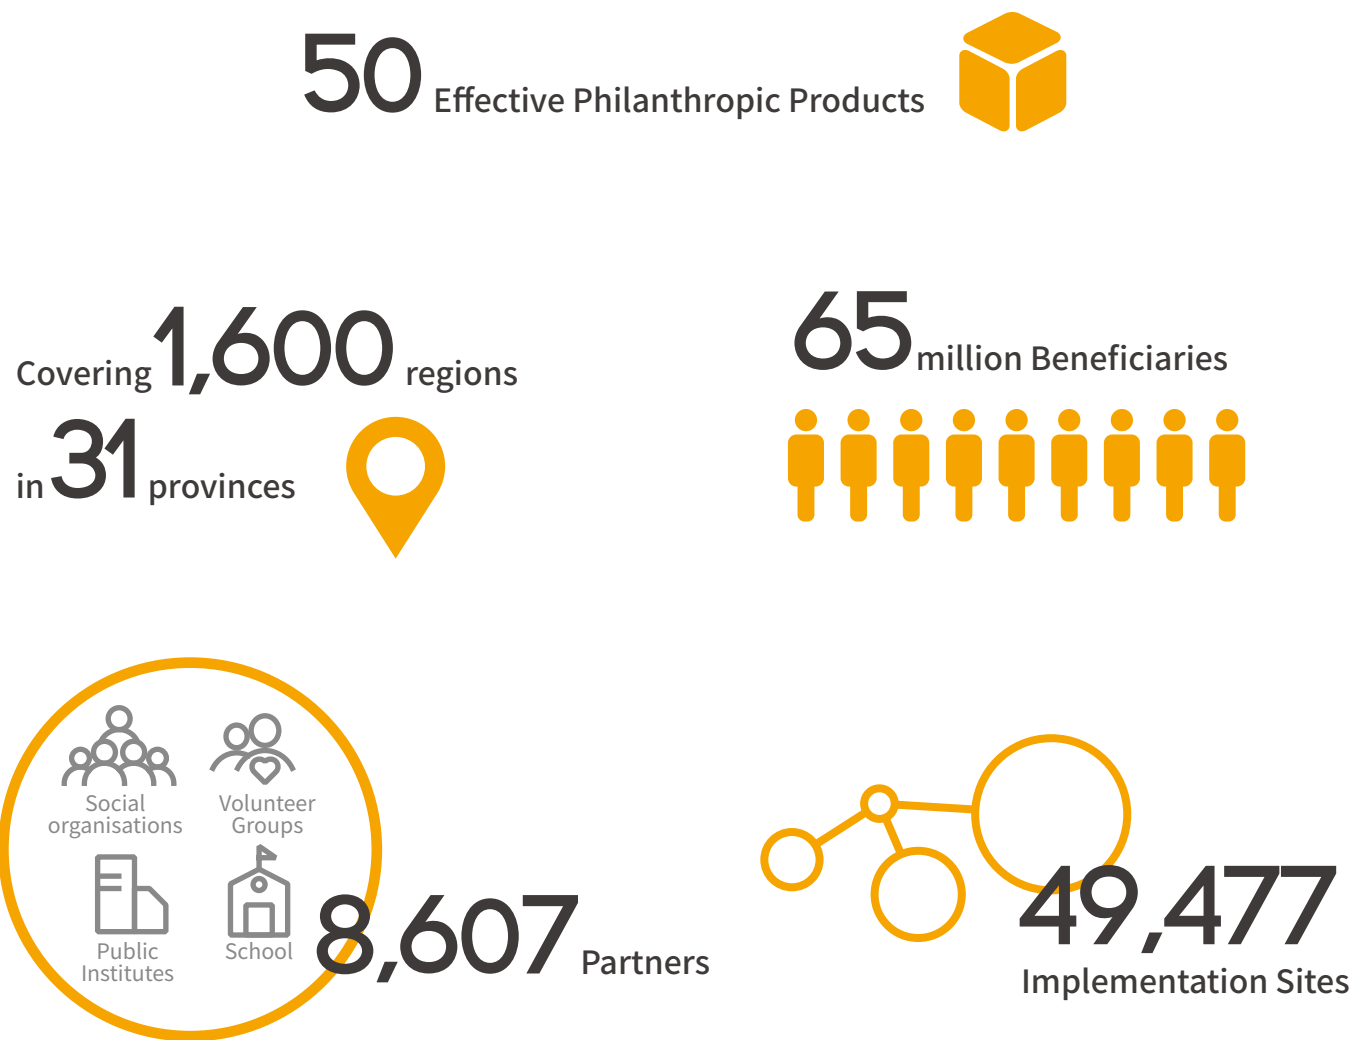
50 Effective Philanthropic Products

Covering 1,600 regions
in 31 provinces

65 million Beneficiaries

Social organisations
Volunteer Groups
Public Institutes
School

8,607 Partners

49,477
Implementation Sites